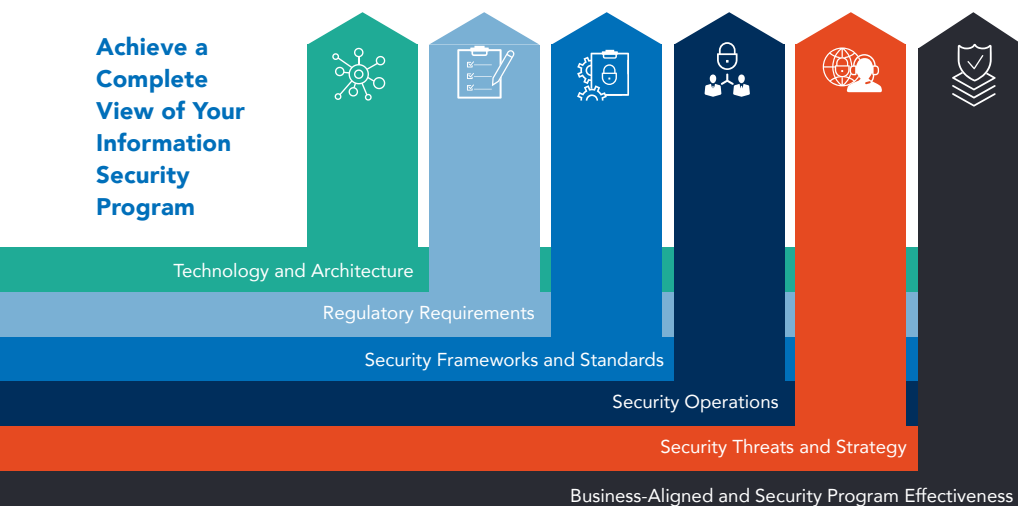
Achieve a Complete View of Your Information Security Program

Technology and Architecture

Regulatory Requirements

Security Frameworks and Standards

Security Operations

Security Threats and Strategy

Business-Aligned and Security Program Effectiveness